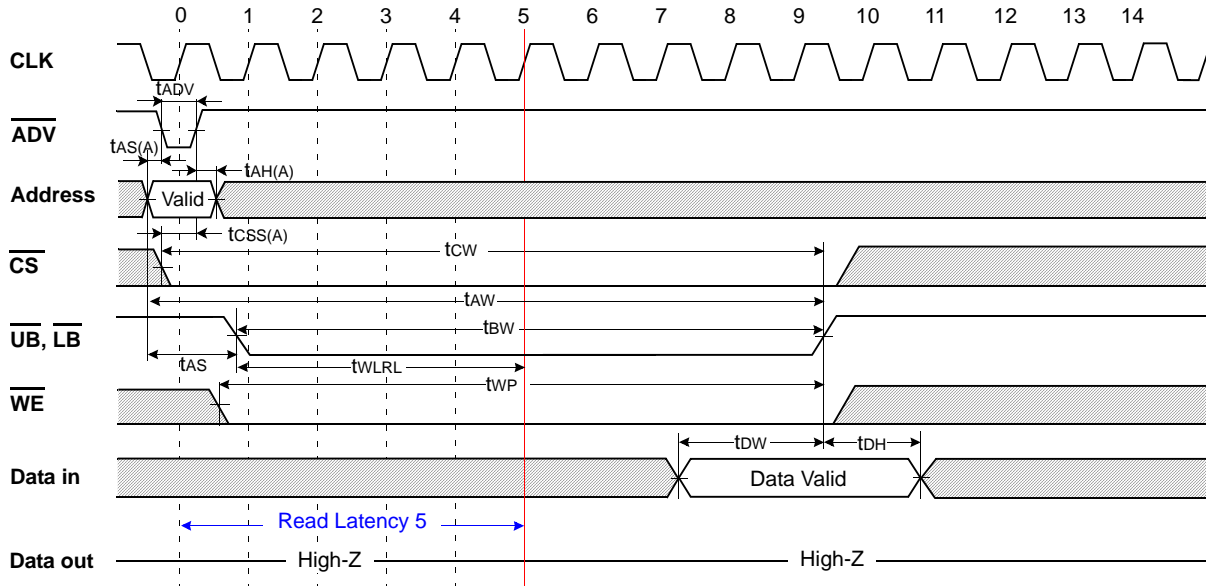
0 1 2 3 4 5 6 7 8 9 10 11 12 13 14

CLK

$t_{ADV}$

$\overline{ADV}$

$t_{AS(A)}$

$t_{AH(A)}$

Address

Valid

$t_{CSS(A)}$

$t_{CW}$

$\overline{CS}$

$t_{AW}$

$t_{BW}$

$\overline{UB}$, $\overline{LB}$

$t_{AS}$

$t_{WLRL}$

$t_{WP}$

$\overline{WE}$

$t_{DW}$

$t_{DH}$

Data in

Data Valid

Read Latency 5

Data out

High-Z

High-Z